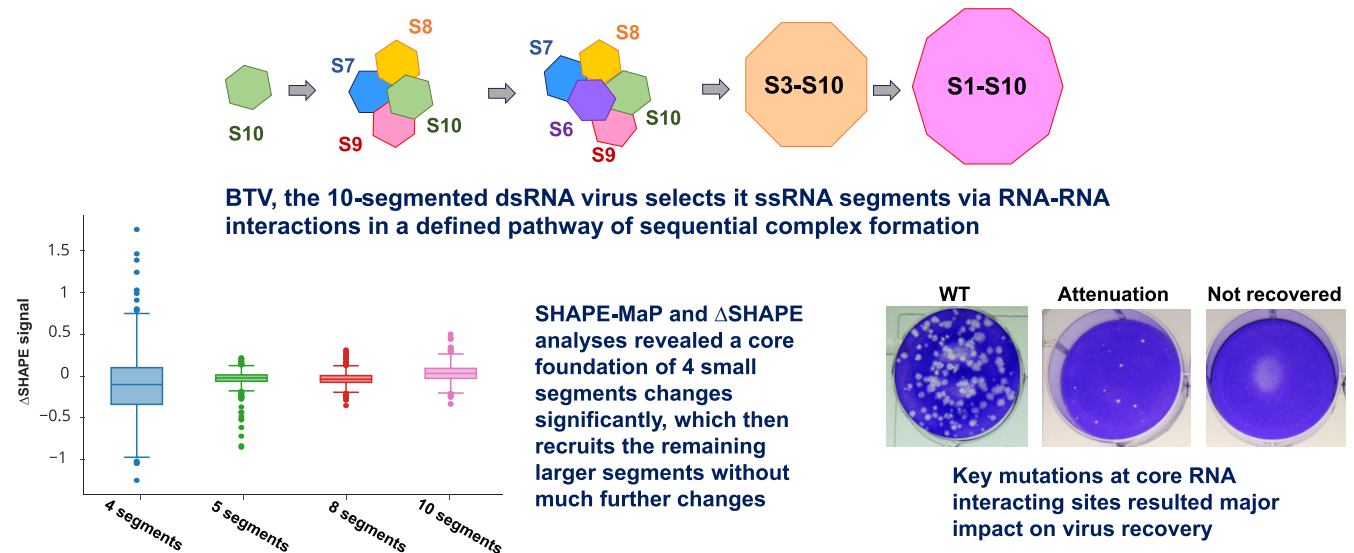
S10

S8
S7
S10
S9

S8
S7
S6
S10
S9

S3-S10

S1-S10

BTV, the 10-segmented dsRNA virus selects it ssRNA segments via RNA-RNA interactions in a defined pathway of sequential complex formation

1.5
1
0.5
0
−0.5
−1
ΔSHAPE signal
4 segments
5 segments
8 segments
10 segments

SHAPE-MaP and ΔSHAPE analyses revealed a core foundation of 4 small segments changes significantly, which then recruits the remaining larger segments without much further changes

WT
Attenuation
Not recovered

Key mutations at core RNA interacting sites resulted major impact on virus recovery